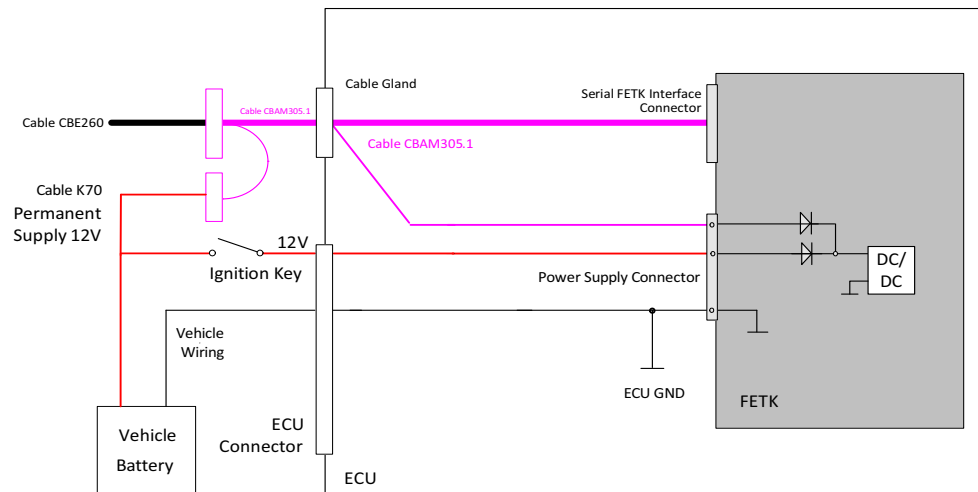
Cable Gland

Serial FETK Interface Connector

Cable CBE260

Cable CBAM305.1

Cable CBAM305.1

Cable K70

Permanent Supply 12V

12V

Ignition Key

Power Supply Connector

DC/ DC

Vehicle Wiring

ECU GND

FETK

Vehicle Battery

ECU Connector

ECU